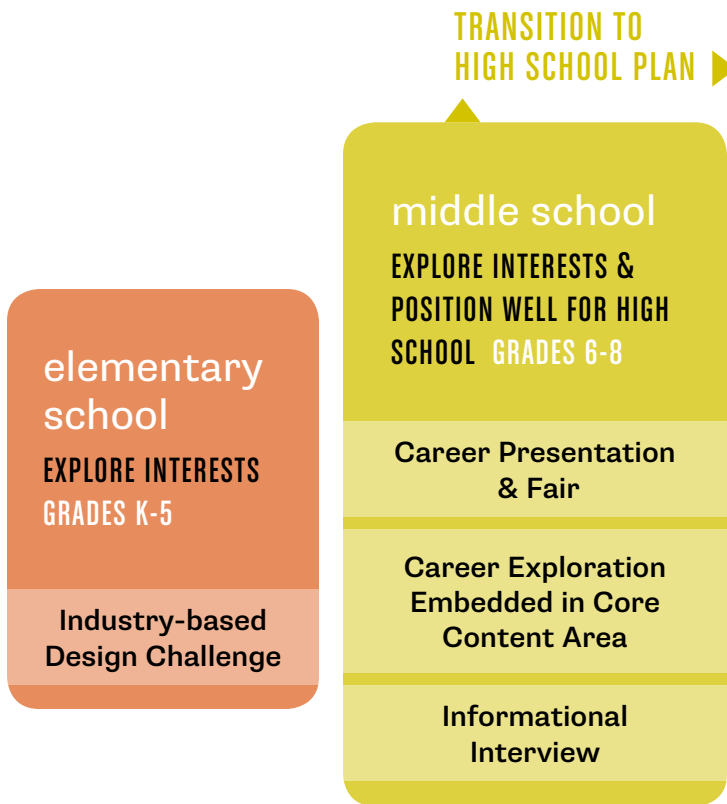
TRANSITION TO HIGH SCHOOL PLAN

middle school
EXPLORE INTERESTS & POSITION WELL FOR HIGH SCHOOL GRADES 6-8

Career Presentation & Fair

Career Exploration Embedded in Core Content Area

Informational Interview

elementary school
EXPLORE INTERESTS
GRADES K-5

Industry-based Design Challenge